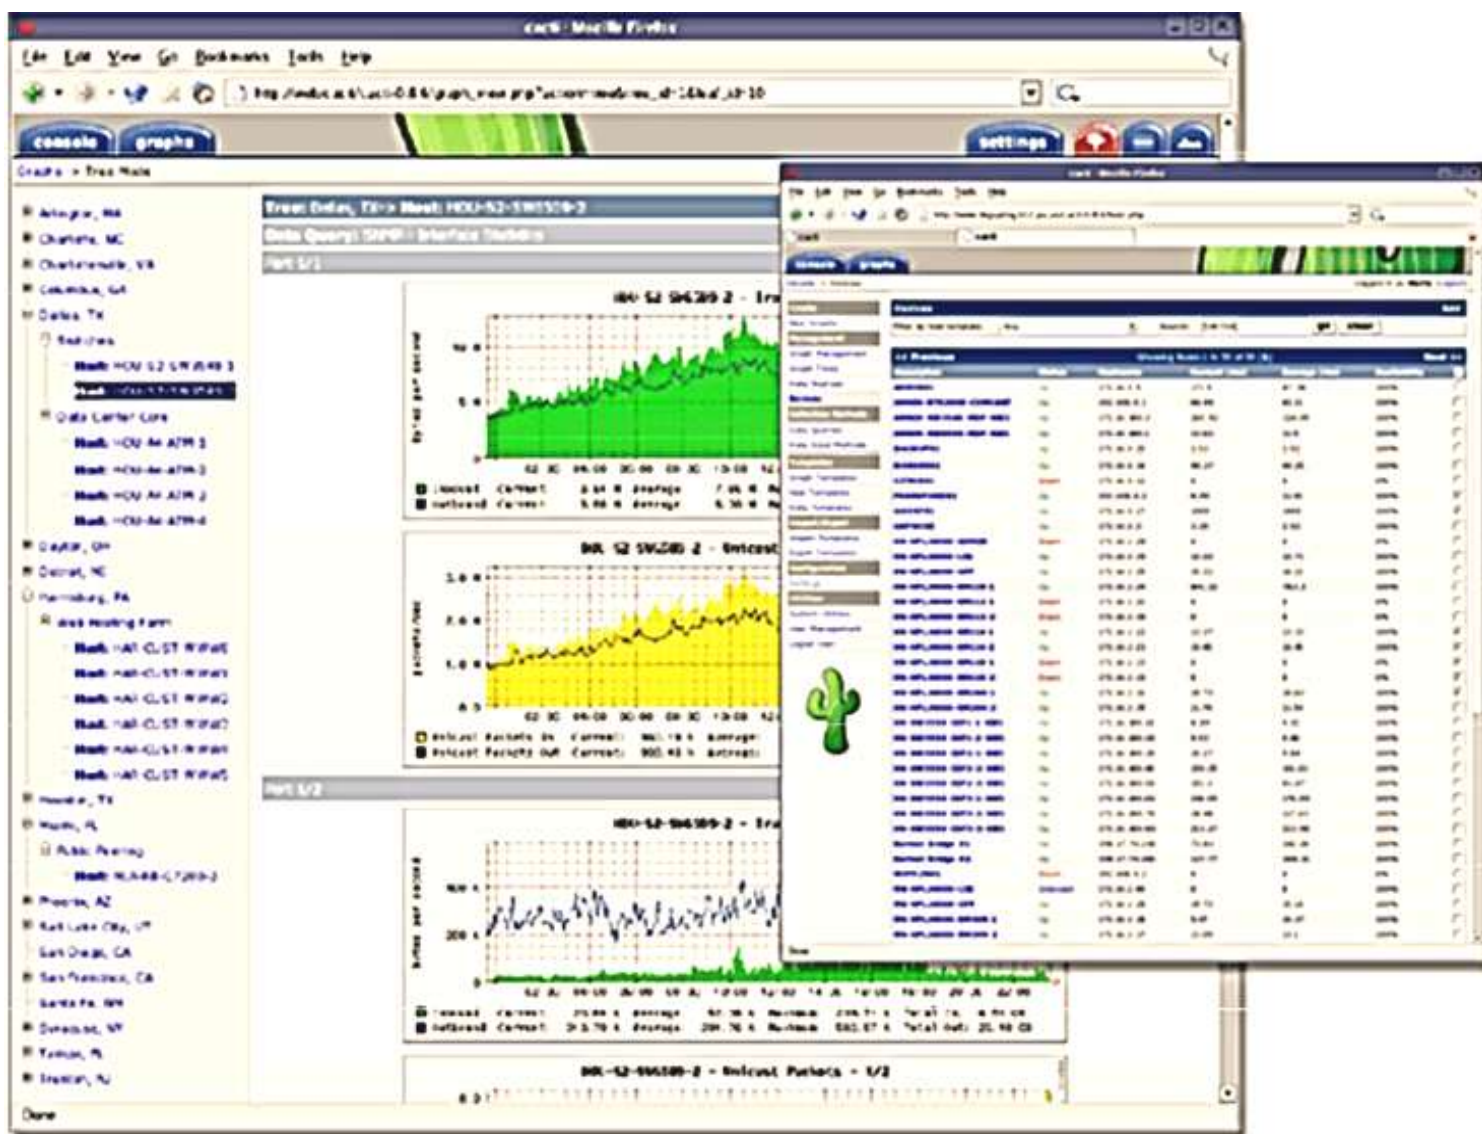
cacti - Mozilla Firefox

File Edit View Go Bookmarks Tools Help

console graphs

settings

Graphs > Tree Mode

Arlington, MA
Charlotte, NC
Charlottesville, VA
Columbia, GA
Dallas, TX
Switches
Host: HOU-S2-SW6509-1
Host: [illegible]
Data Center Core
Host: HOU-A4-ATM-1
Host: HOU-A4-ATM-3
Host: HOU-A4-ATM-2
Host: HOU-A4-ATM-4
Dayton, OH
Detroit, MI
Harrisburg, PA
Web Hosting Farm
Host: HAR-CLST-WWW1
Host: HAR-CLST-WWW4
Host: HAR-CLST-WWW2
Host: HAR-CLST-WWW3
Host: HAR-CLST-WWW
Host: HAR-CLST-WWW5
Houston, TX
Miami, FL
Public Peering
Host: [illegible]
Phoenix, AZ
Salt Lake City, UT
San Diego, CA
San Francisco, CA
Santa Fe, NM
Syracuse, NY
Tampa, FL
Trenton, NJ

Tree: Dallas, TX-> Host: HOU-S2-SW6509-2
Data Query: SNMP - Interface Statistics
Port 1/1

HOU-S2-SW6509-2 - Tra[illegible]

HOU-S2-SW6509-2 - Unicast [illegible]

Port 1/2

HOU-S2-SW6509-2 - Tra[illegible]

HOU-S2-SW6509-2 - Unicast Packets - 1/2

Done

cacti - Mozilla Firefox

console graphs

Devices

Done